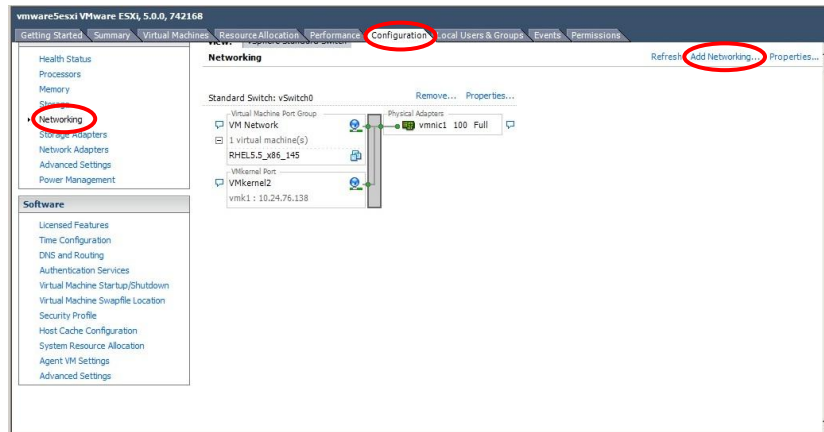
vmware5esxi VMware ESXi, 5.0.0, 742168

Getting Started Summary Virtual Machines Resource Allocation Performance Configuration Local Users & Groups Events Permissions

Health Status
Processors
Memory
Storage
Networking
Storage Adapters
Network Adapters
Advanced Settings
Power Management

Software

Licensed Features
Time Configuration
DNS and Routing
Authentication Services
Virtual Machine Startup/Shutdown
Virtual Machine Swapfile Location
Security Profile
Host Cache Configuration
System Resource Allocation
Agent VM Settings
Advanced Settings

View: vSphere Standard Switch

Networking

Refresh Add Networking... Properties...

Standard Switch: vSwitch0

Remove... Properties...

Virtual Machine Port Group
VM Network
1 virtual machine(s)
RHEL5.5_x86_145

VMkernel Port
VMkernel2
vmk1 : 10.24.76.138

Physical Adapters
vmnic1 100 Full